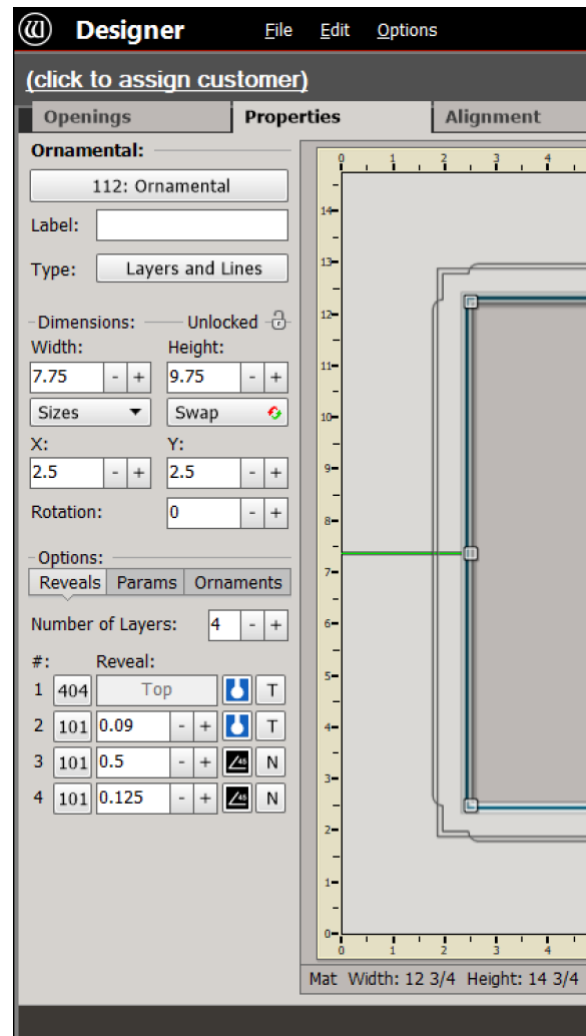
Designer File Edit Options

(click to assign customer)

Openings | Properties | Alignment

Ornamental:

112: Ornamental

Label:

Type: Layers and Lines

Dimensions: Unlocked

Width: Height:

7.75 - + 9.75 - +

Sizes Swap

X: Y:

2.5 - + 2.5 - +

Rotation: 0 - +

Options:

Reveals Params Ornaments

Number of Layers: 4 - +

#: Reveal:

1 404 Top T

2 101 0.09 - + T

3 101 0.5 - + 45 N

4 101 0.125 - + 45 N

0 1 2 3 4

14 13 12 11 10 9 8 7 6 5 4 3 2 1 0

0 1 2 3 4

Mat Width: 12 3/4 Height: 14 3/4